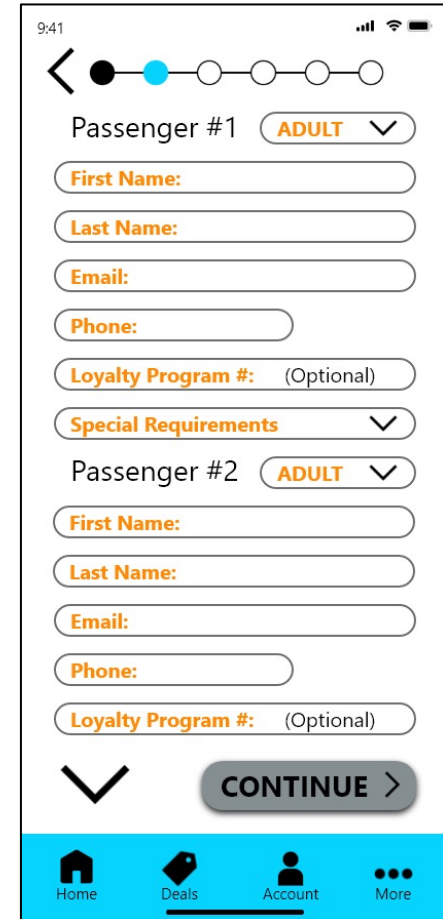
9:41

Passenger #1 ADULT

First Name:

Last Name:

Email:

Phone:

Loyalty Program #: (Optional)

Special Requirements

Passenger #2 ADULT

First Name:

Last Name:

Email:

Phone:

Loyalty Program #: (Optional)

CONTINUE >

Home Deals Account More